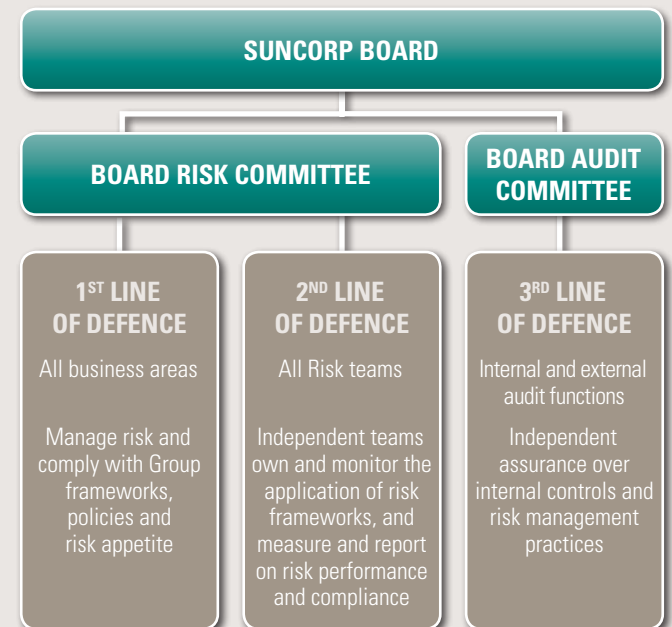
SUNCORP BOARD

BOARD RISK COMMITTEE

BOARD AUDIT COMMITTEE

1$^{ST}$ LINE OF DEFENCE

All business areas

Manage risk and comply with Group frameworks, policies and risk appetite

2$^{ND}$ LINE OF DEFENCE

All Risk teams

Independent teams own and monitor the application of risk frameworks, and measure and report on risk performance and compliance

3$^{RD}$ LINE OF DEFENCE

Internal and external audit functions

Independent assurance over internal controls and risk management practices